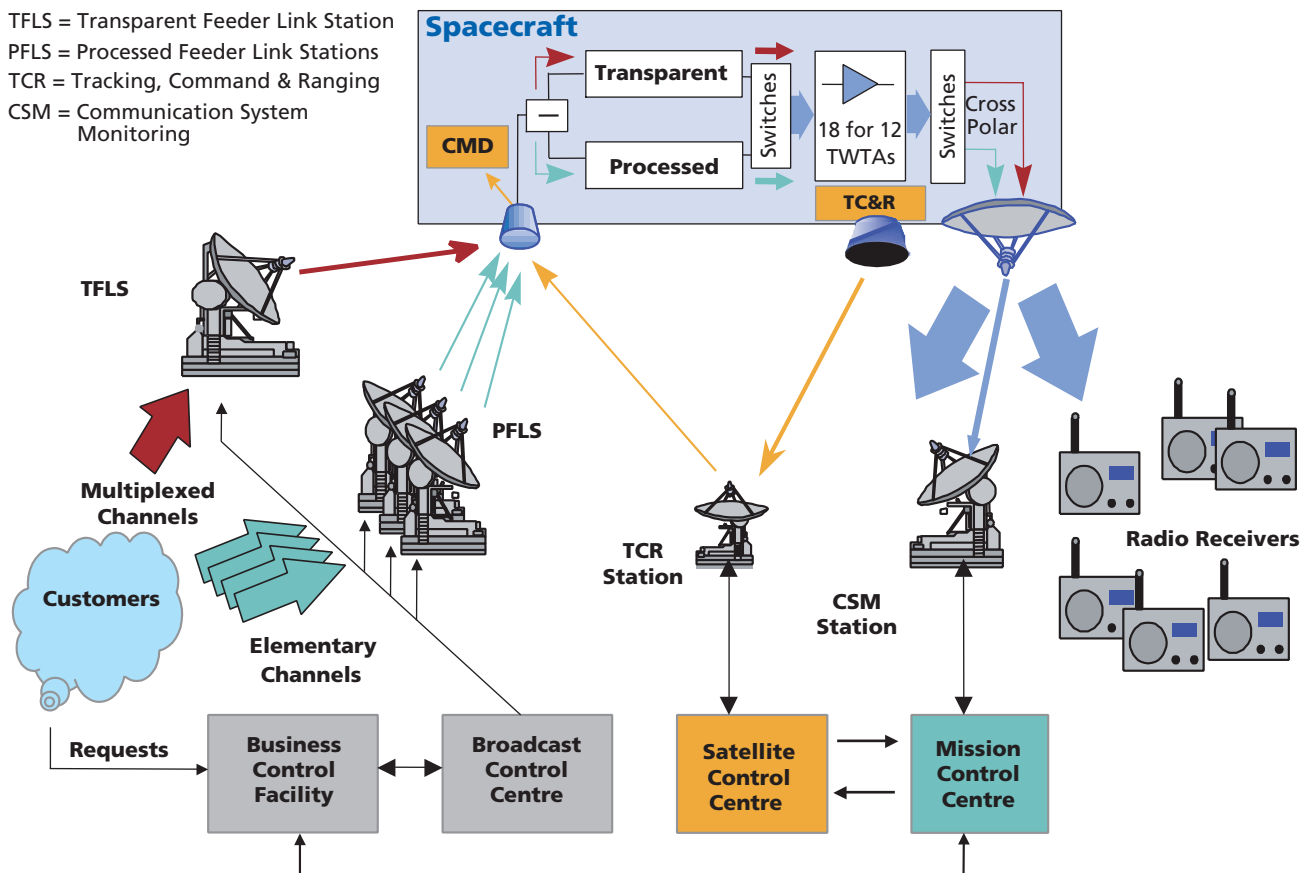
TFLS = Transparent Feeder Link Station
PFLS = Processed Feeder Link Stations
TCR = Tracking, Command & Ranging
CSM = Communication System Monitoring

Spacecraft

Transparent

Processed

CMD

Switches

18 for 12 TWTAs

Switches

Cross Polar

TC&R

TFLS

PFLS

Multiplexed Channels

Customers

Elementary Channels

TCR Station

CSM Station

Radio Receivers

Requests

Business Control Facility

Broadcast Control Centre

Satellite Control Centre

Mission Control Centre